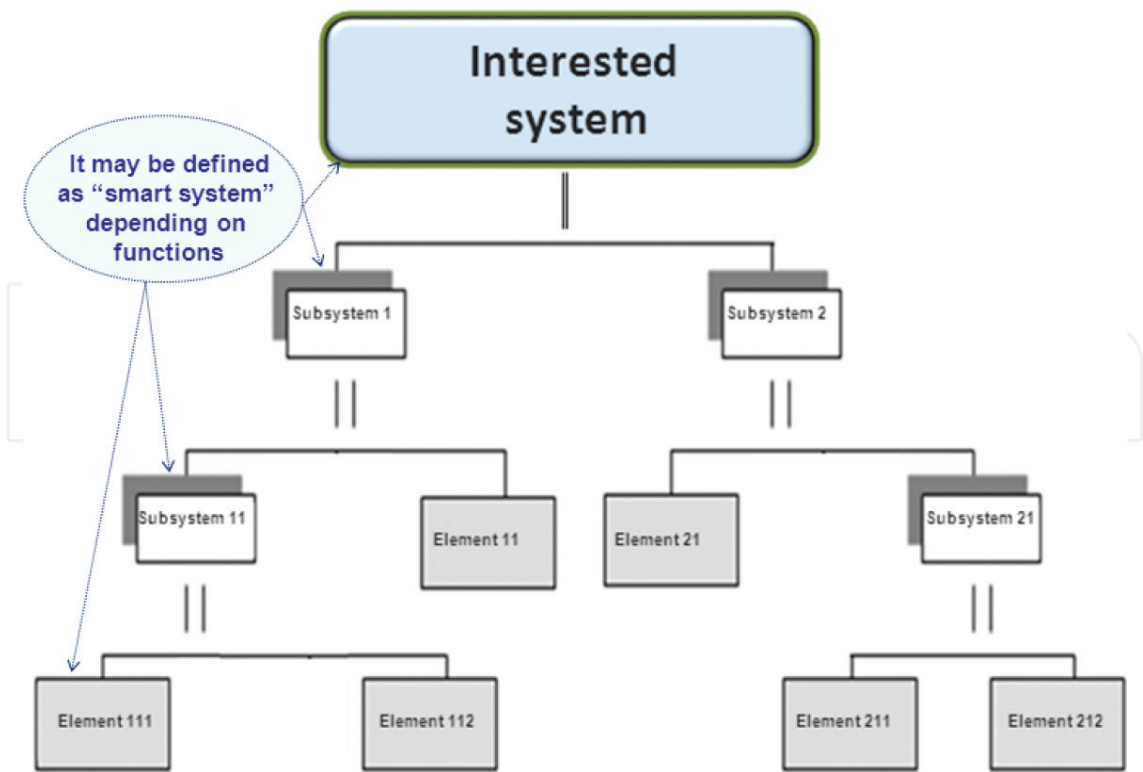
Interested system

It may be defined as “smart system” depending on functions

Subsystem 1

Subsystem 2

Subsystem 11

Element 11

Element 21

Subsystem 21

Element 111

Element 112

Element 211

Element 212